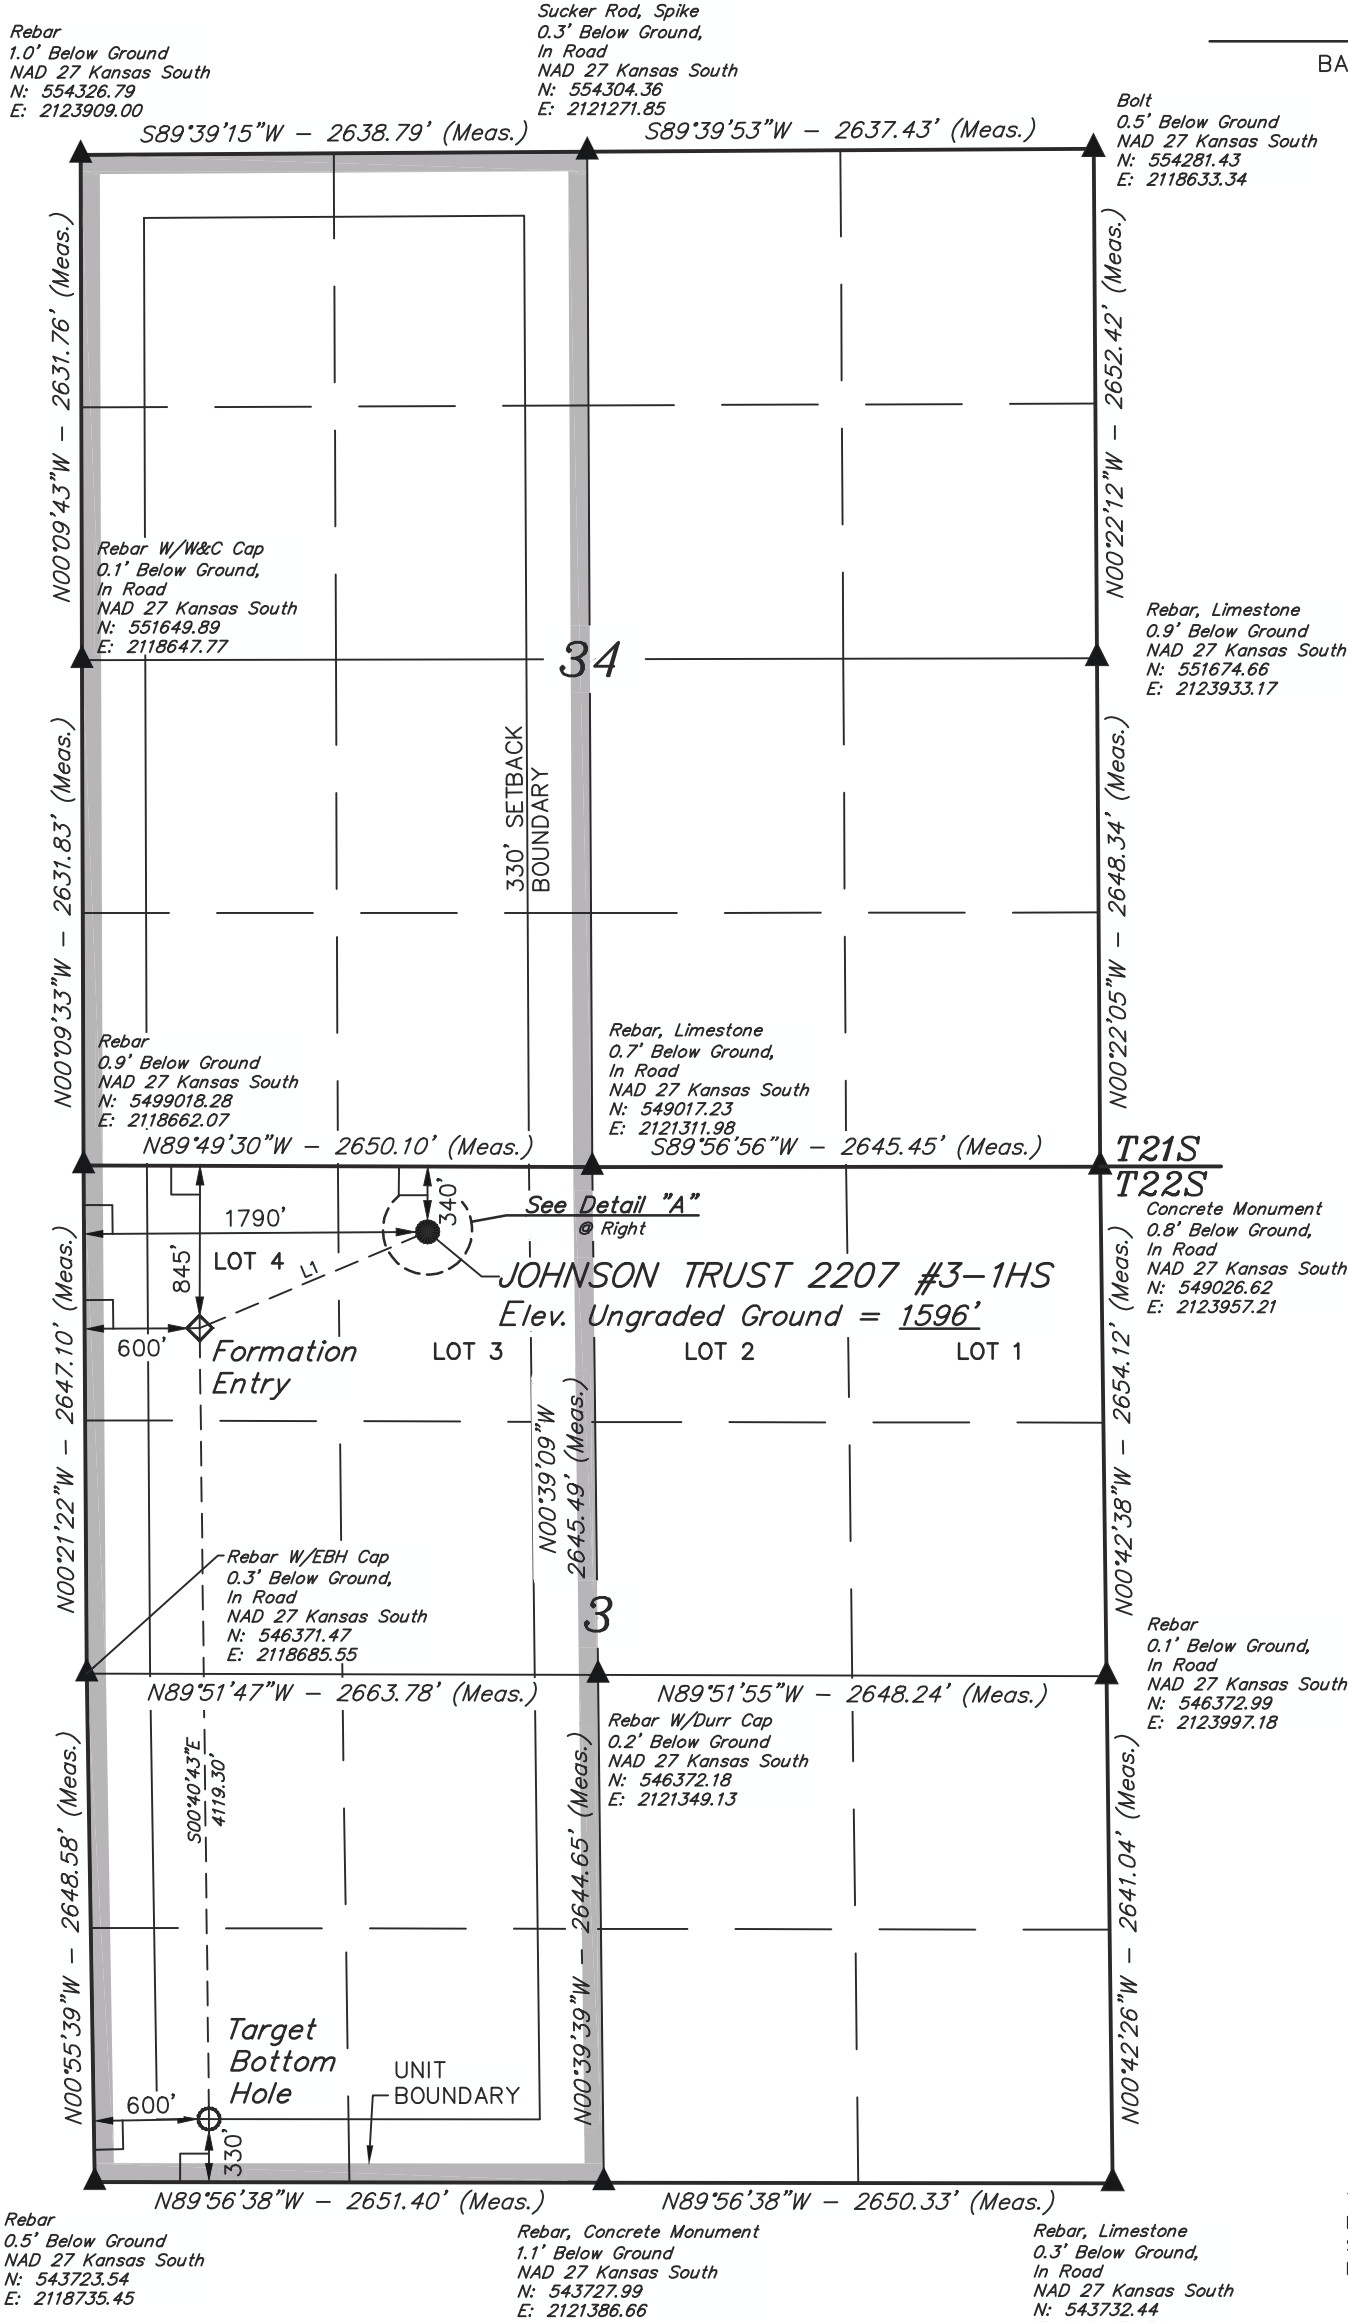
Rebar
1.0' Below Ground
NAD 27 Kansas South
N: 554326.79
E: 2123909.00

Sucker Rod, Spike
0.3' Below Ground,
In Road
NAD 27 Kansas South
N: 554304.36
E: 2121271.85

BA

Bolt
0.5' Below Ground
NAD 27 Kansas South
N: 554281.43
E: 2118633.34

S89°39'15"W – 2638.79' (Meas.)
S89°39'53"W – 2637.43' (Meas.)

N00°09'43"W – 2631.76' (Meas.)
N00°22'12"W – 2652.42' (Meas.)

Rebar W/W&C Cap
0.1' Below Ground,
In Road
NAD 27 Kansas South
N: 551649.89
E: 2118647.77

34

Rebar, Limestone
0.9' Below Ground
NAD 27 Kansas South
N: 551674.66
E: 2123933.17

330' SETBACK BOUNDARY

N00°09'33"W – 2631.83' (Meas.)
N00°22'05"W – 2648.34' (Meas.)

Rebar
0.9' Below Ground
NAD 27 Kansas South
N: 5499018.28
E: 2118662.07

Rebar, Limestone
0.7' Below Ground,
In Road
NAD 27 Kansas South
N: 549017.23
E: 2121311.98

N89°49'30"W – 2650.10' (Meas.)
S89°56'56"W – 2645.45' (Meas.)

T21S
T22S

Concrete Monument
0.8' Below Ground,
In Road
NAD 27 Kansas South
N: 549026.62
E: 2123957.21

See Detail "A"
@ Right

1790'
340'
845'
LOT 4
L1
JOHNSON TRUST 2207 #3–1HS
Elev. Ungraded Ground = 1596'
600'
Formation Entry
LOT 3
LOT 2
LOT 1

N00°21'22"W – 2647.10' (Meas.)
N00°39'09"W 2645.49' (Meas.)
N00°42'38"W – 2654.12' (Meas.)

Rebar W/EBH Cap
0.3' Below Ground,
In Road
NAD 27 Kansas South
N: 546371.47
E: 2118685.55

3

Rebar
0.1' Below Ground,
In Road
NAD 27 Kansas South
N: 546372.99
E: 2123997.18

N89°51'47"W – 2663.78' (Meas.)
N89°51'55"W – 2648.24' (Meas.)

Rebar W/Durr Cap
0.2' Below Ground
NAD 27 Kansas South
N: 546372.18
E: 2121349.13

S00°40'43"E
4119.30'

N00°55'39"W – 2648.58' (Meas.)
N00°39'39"W – 2644.65' (Meas.)
N00°42'26"W – 2641.04' (Meas.)

Target Bottom Hole
UNIT BOUNDARY
600'
330'

N89°56'38"W – 2651.40' (Meas.)
N89°56'38"W – 2650.33' (Meas.)

Rebar
0.5' Below Ground
NAD 27 Kansas South
N: 543723.54
E: 2118735.45

Rebar, Concrete Monument
1.1' Below Ground
NAD 27 Kansas South
N: 543727.99
E: 2121386.66

Rebar, Limestone
0.3' Below Ground,
In Road
NAD 27 Kansas South
N: 543732.44